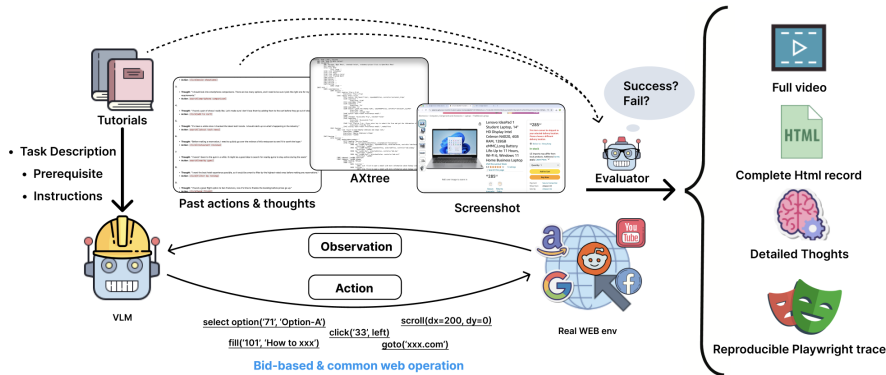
Tutorials

• Task Description
• Prerequisite
• Instructions

Past actions & thoughts

AXtree

Screenshot

Success? Fail?

Evaluator

Full video

HTML

Complete Html record

Detailed Thoghts

Reproducible Playwright trace

Observation

Action

VLM

Real WEB env

select option('71', 'Option-A')

click('33', left)

scroll(dx=200, dy=0)

fill('101', 'How to xxx')

goto('xxx.com')

Bid-based & common web operation